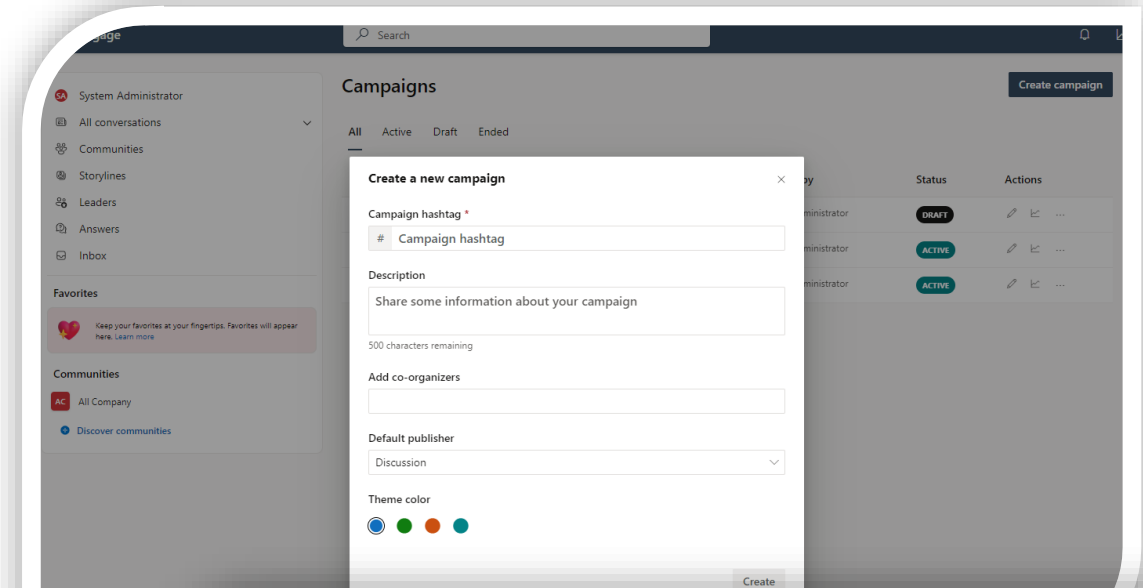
gage

Search

SA System Administrator
All conversations
Communities
Storylines
Leaders
Answers
Inbox

Favorites

Keep your favorites at your fingertips. Favorites will appear here. Learn more

Communities

AC All Company

Discover communities

Campaigns

Create campaign

All Active Draft Ended

by Status Actions

ministrator DRAFT
ministrator ACTIVE
ministrator ACTIVE

Create a new campaign

Campaign hashtag *

# Campaign hashtag

Description

Share some information about your campaign

500 characters remaining

Add co-organizers

Default publisher

Discussion

Theme color

Create